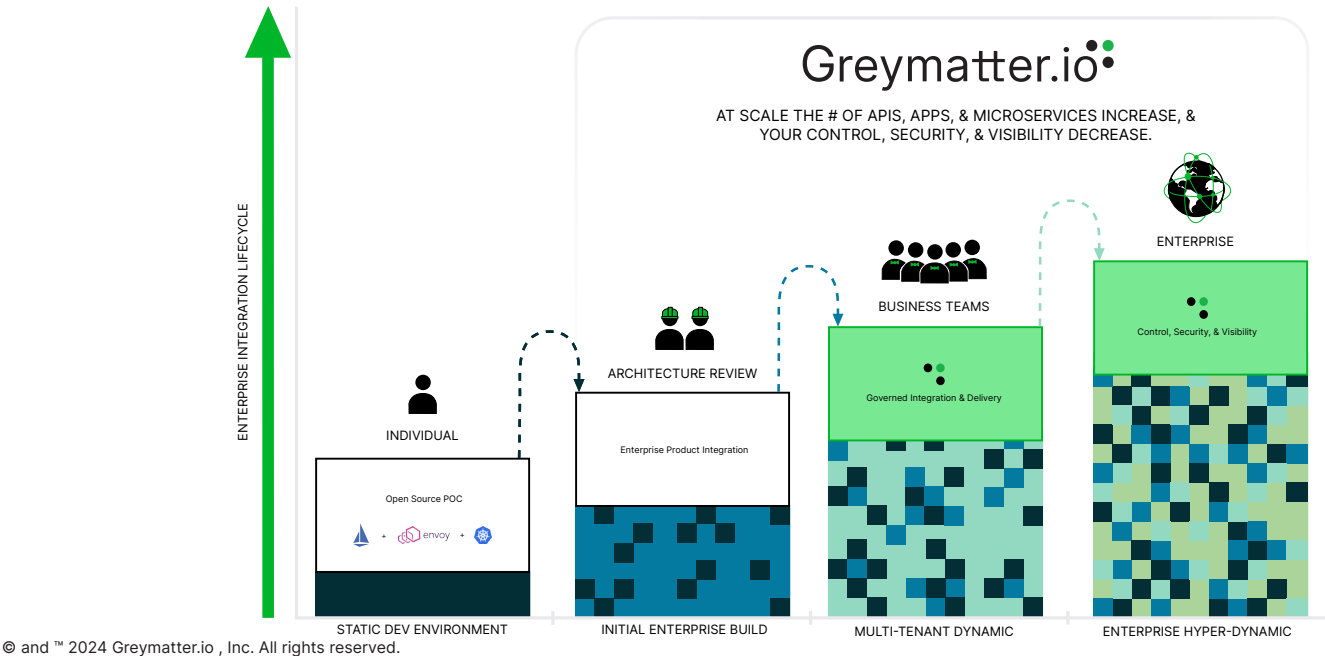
Greymatter.io

AT SCALE THE # OF APIS, APPS, & MICROSERVICES INCREASE, & YOUR CONTROL, SECURITY, & VISIBILITY DECREASE.

ENTERPRISE INTEGRATION LIFECYCLE

INDIVIDUAL

Open Source POC

+ envoy +

ARCHITECTURE REVIEW

Enterprise Product Integration

BUSINESS TEAMS

Governed Integration & Delivery

ENTERPRISE

Control, Security, & Visibility

STATIC DEV ENVIRONMENT

INITIAL ENTERPRISE BUILD

MULTI-TENANT DYNAMIC

ENTERPRISE HYPER-DYNAMIC

© and ™ 2024 Greymatter.io , Inc. All rights reserved.